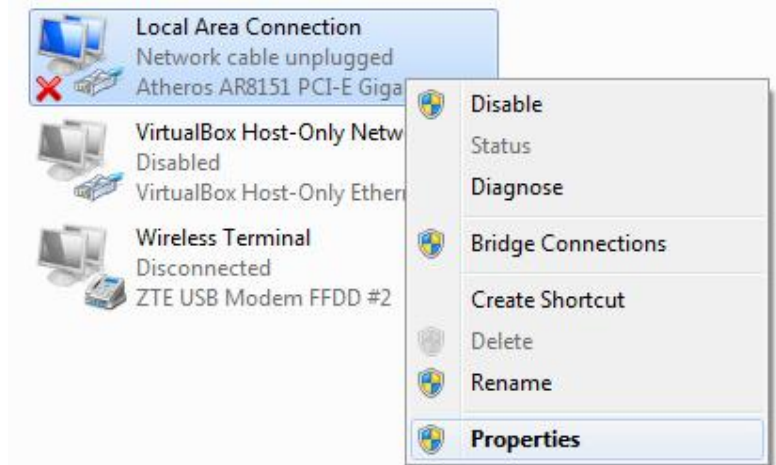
Local Area Connection
Network cable unplugged
Atheros AR8151 PCI-E Giga

VirtualBox Host-Only Netw
Disabled
VirtualBox Host-Only Ether

Wireless Terminal
Disconnected
ZTE USB Modem FFDD #2

Disable
Status
Diagnose
Bridge Connections
Create Shortcut
Delete
Rename
Properties